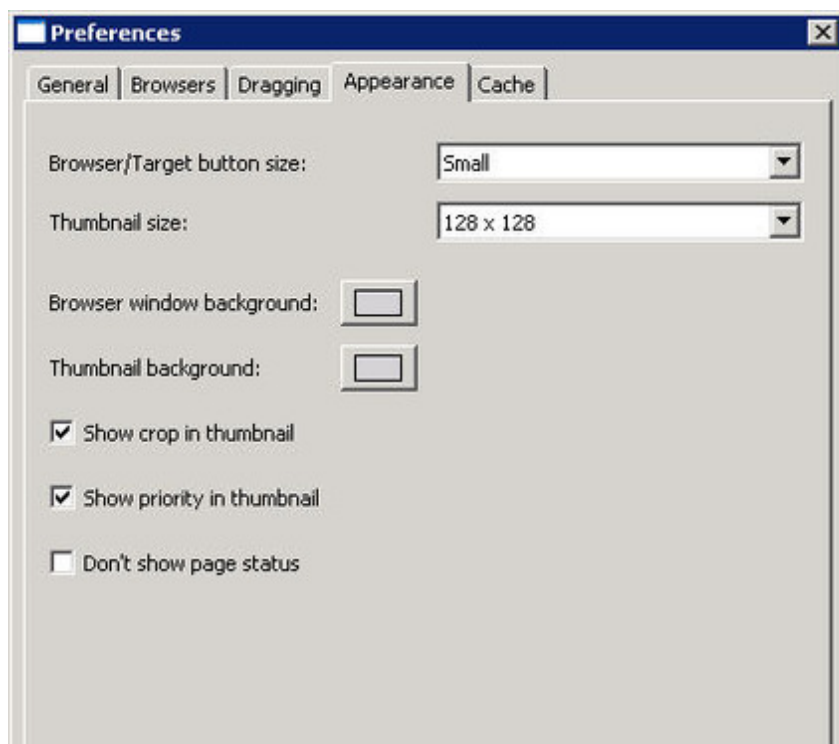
Preferences

General | Browsers | Dragging | Appearance | Cache

Browser/Target button size: Small

Thumbnail size: 128 x 128

Browser window background:

Thumbnail background:

☑ Show crop in thumbnail

☑ Show priority in thumbnail

☐ Don't show page status